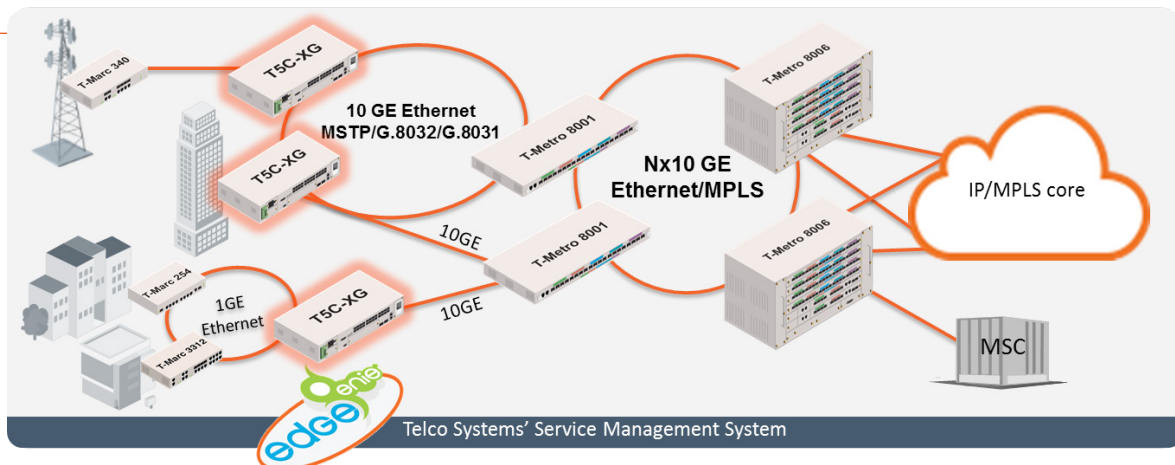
T-Marc 340

T5C-XG

10 GE Ethernet
MSTP/G.8032/G.8031

T5C-XG

T-Metro 8001

Nx10 GE
Ethernet/MPLS

T-Metro 8006

IP/MPLS core

10GE

T-Metro 8001

T-Metro 8006

T-Marc 254

1GE
Ethernet

T5C-XG

10GE

T-Marc 3312

MSC

edge genie

Telco Systems' Service Management System